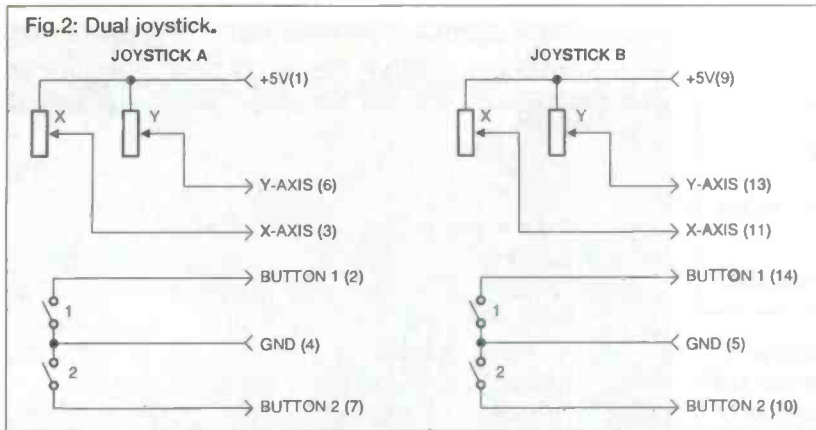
Fig.2: Dual joystick.

JOYSTICK A

+5V(1)

X

Y

Y-AXIS (6)

X-AXIS (3)

BUTTON 1 (2)

1

GND (4)

2

BUTTON 2 (7)

JOYSTICK B

+5V(9)

X

Y

Y-AXIS (13)

X-AXIS (11)

BUTTON 1 (14)

1

GND (5)

2

BUTTON 2 (10)